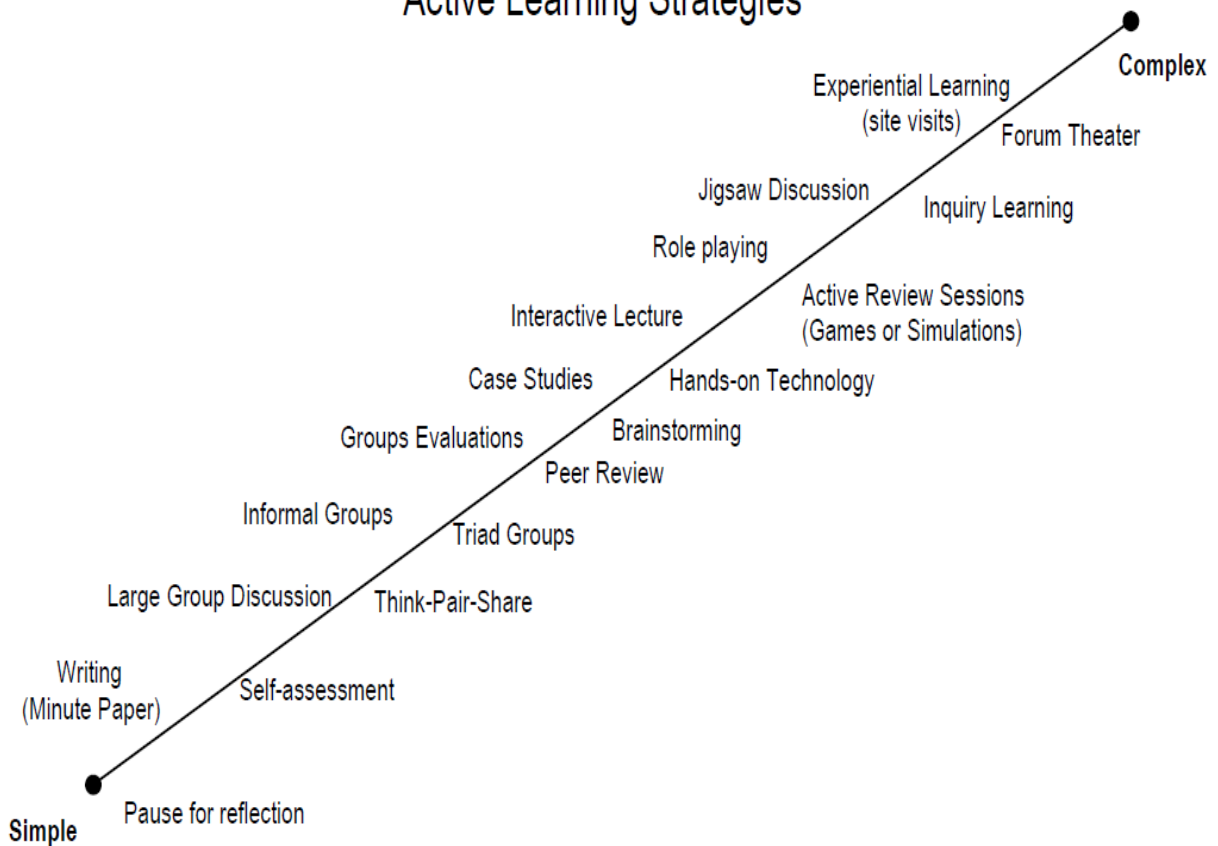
Active Learning Strategies

Complex

Experiential Learning (site visits)

Forum Theater

Jigsaw Discussion

Inquiry Learning

Role playing

Active Review Sessions (Games or Simulations)

Interactive Lecture

Case Studies

Hands-on Technology

Groups Evaluations

Brainstorming

Peer Review

Informal Groups

Triad Groups

Large Group Discussion

Think-Pair-Share

Writing (Minute Paper)

Self-assessment

Simple

Pause for reflection